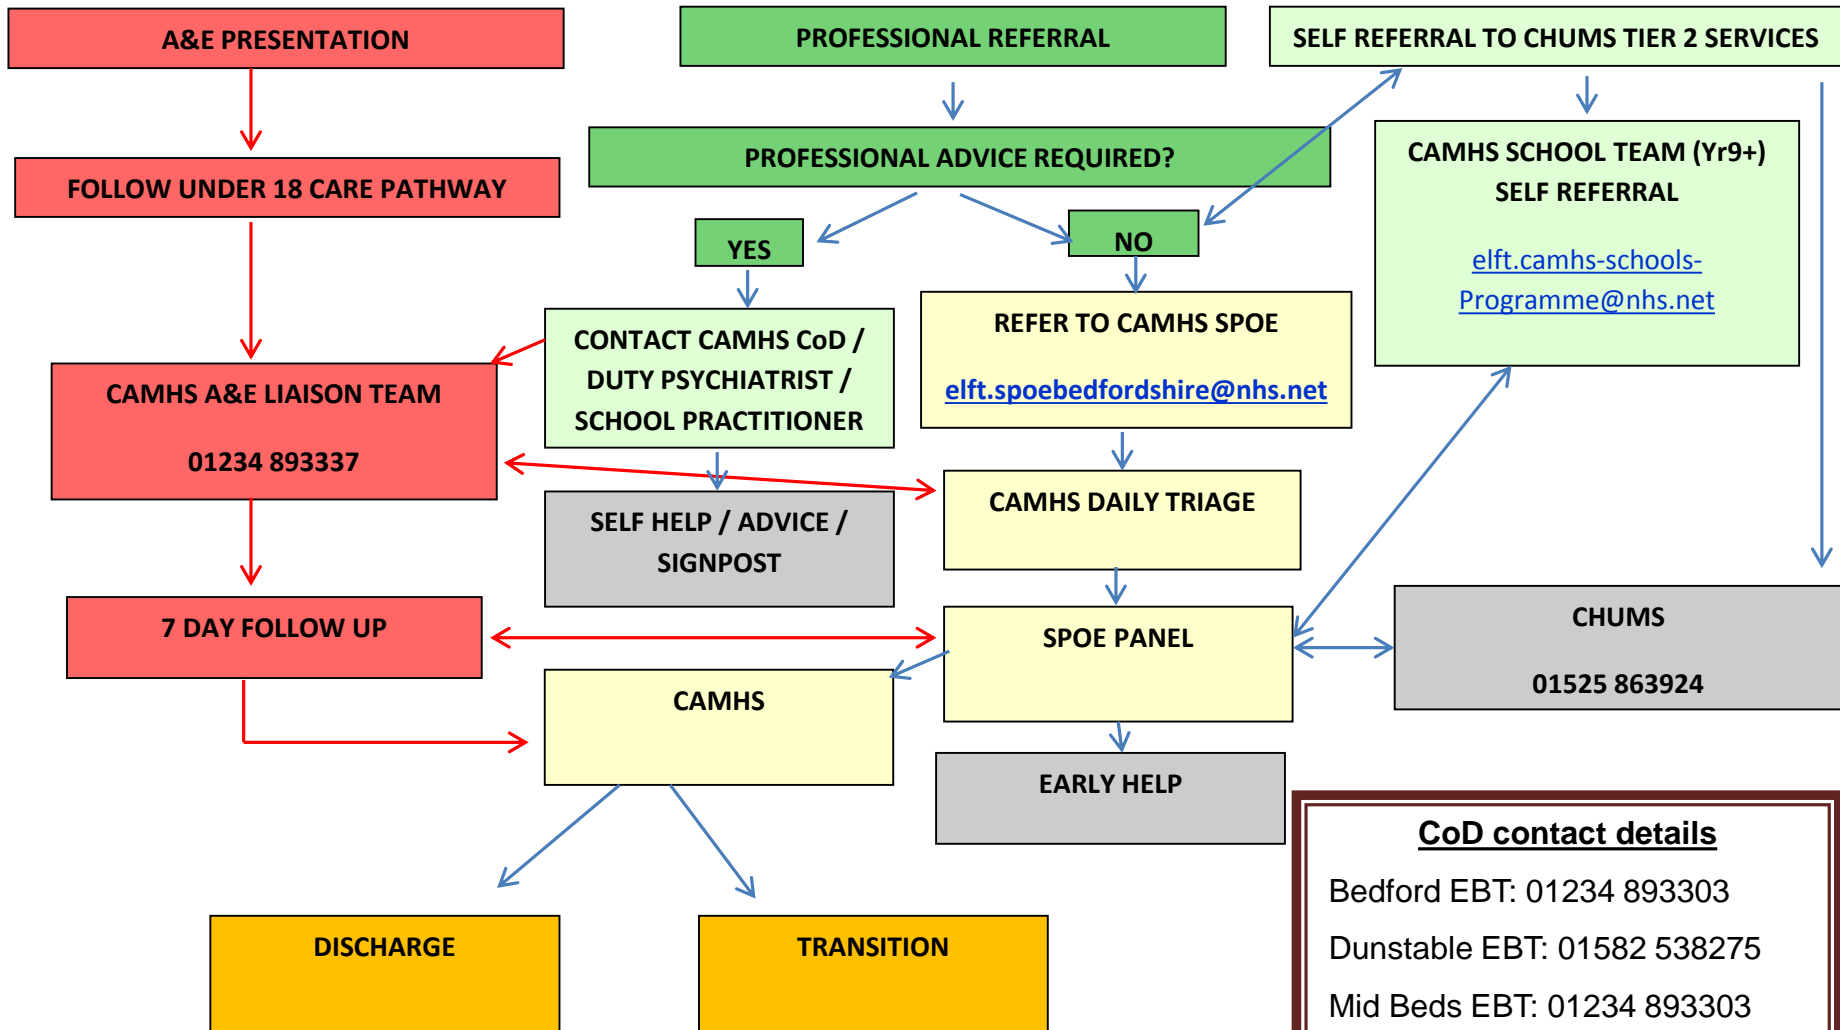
A&E PRESENTATION

PROFESSIONAL REFERRAL

SELF REFERRAL TO CHUMS TIER 2 SERVICES

FOLLOW UNDER 18 CARE PATHWAY

PROFESSIONAL ADVICE REQUIRED?

CAMHS SCHOOL TEAM (Yr9+) SELF REFERRAL

elft.camhs-schools-Programme@nhs.net

YES

NO

CONTACT CAMHS CoD / DUTY PSYCHIATRIST / SCHOOL PRACTITIONER

REFER TO CAMHS SPOE

elft.spoebedfordshire@nhs.net

CAMHS A&E LIAISON TEAM

01234 893337

SELF HELP / ADVICE / SIGNPOST

CAMHS DAILY TRIAGE

7 DAY FOLLOW UP

SPOE PANEL

CHUMS

01525 863924

CAMHS

EARLY HELP

CoD contact details

Bedford EBT: 01234 893303

Dunstable EBT: 01582 538275

Mid Beds EBT: 01234 893303

DISCHARGE

TRANSITION